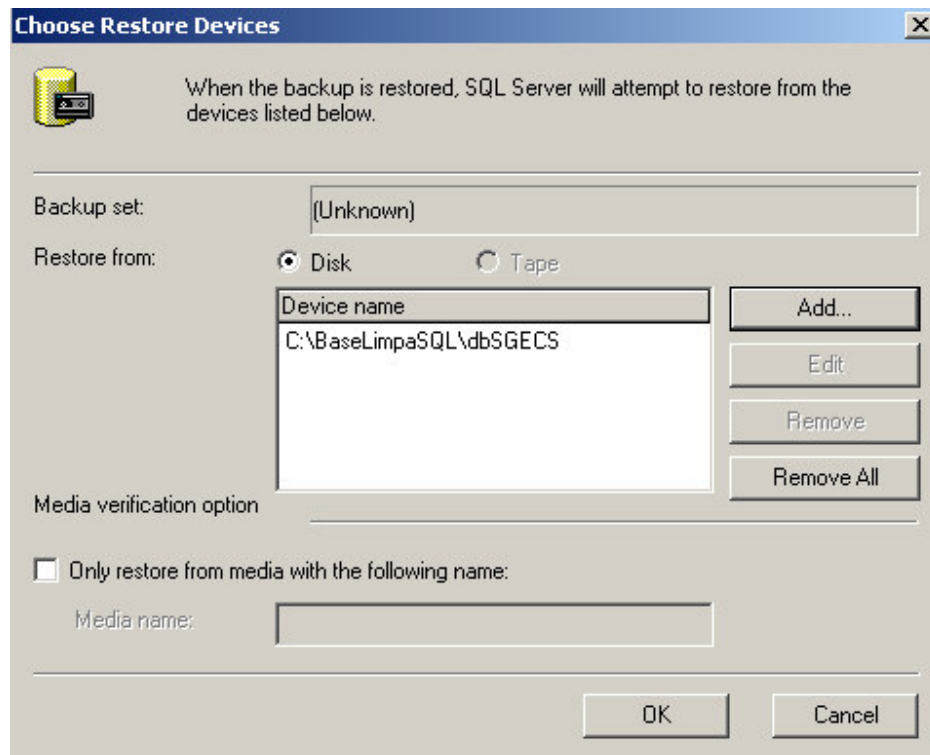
Choose Restore Devices

When the backup is restored, SQL Server will attempt to restore from the devices listed below.

Backup set: (Unknown)

Restore from: Disk Tape

| Device name |
|---|
| C:\BaseLimpaSQL\dbSGECS |

Add...

Edit

Remove

Remove All

Media verification option

Only restore from media with the following name:

Media name:

OK

Cancel